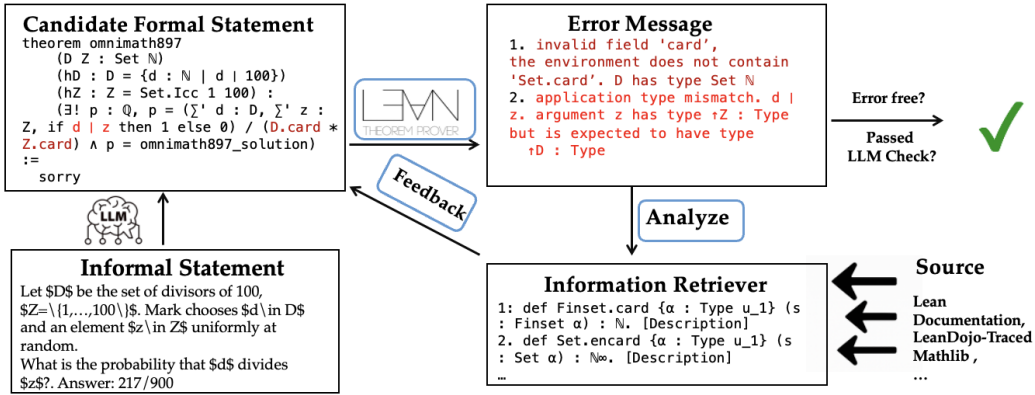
Candidate Formal Statement
theorem omnimath897
(D Z : Set ℕ)
(hD : D = {d : ℕ | d | 100})
(hZ : Z = Set.Icc 1 100) :
(∃! p : ℚ, p = (∑' d : D, ∑' z : Z, if d | z then 1 else 0) / (D.card * Z.card) ∧ p = omnimath897_solution)
:=
sorry

LEAN THEOREM PROVER

Error Message
1. invalid field 'card', the environment does not contain 'Set.card'. D has type Set ℕ
2. application type mismatch. d | z. argument z has type ↑Z : Type but is expected to have type ↑D : Type

Error free?

Passed LLM Check?

Feedback

Analyze

LLM

Informal Statement
Let $D$ be the set of divisors of 100, $Z=\{1,…,100\}$. Mark chooses $d\in D$ and an element $z\in Z$ uniformly at random.
What is the probability that $d$ divides $z$?. Answer: 217/900

Information Retriever
1: def Finset.card {α : Type u_1} (s : Finset α) : ℕ. [Description]
2. def Set.encard {α : Type u_1} (s : Set α) : ℕ∞. [Description]
…

Source
Lean Documentation,
LeanDojo-Traced Mathlib ,
…